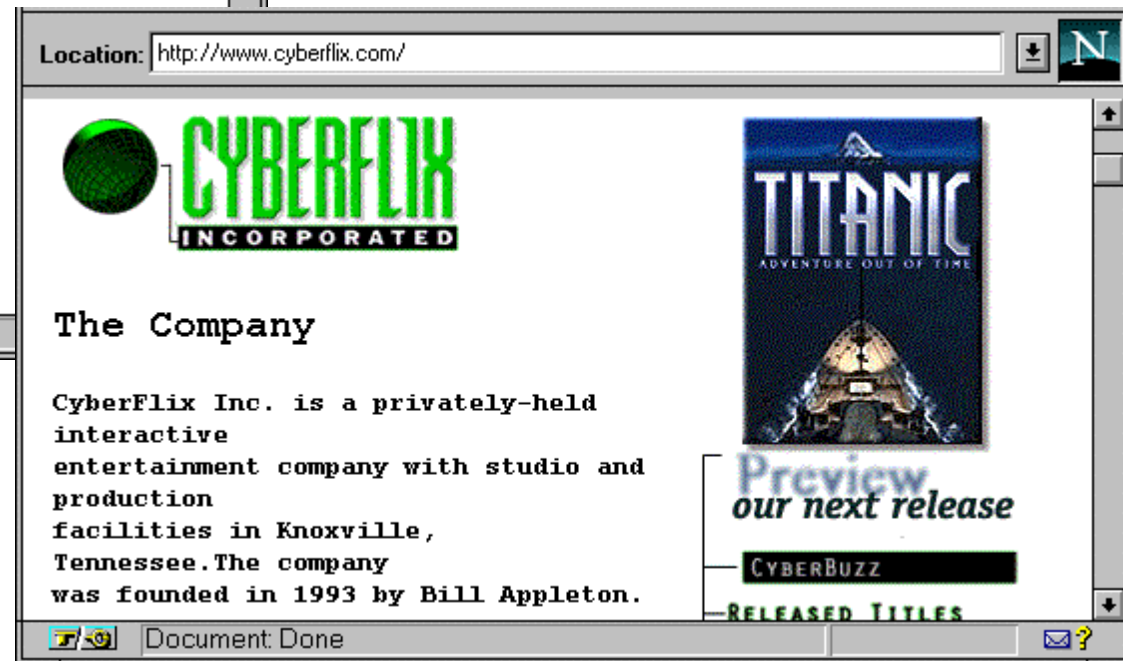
Location: http://www.cyberflix.com/

N

CYBERFLIX
INCORPORATED

The Company

CyberFlix Inc. is a privately-held interactive entertainment company with studio and production facilities in Knoxville, Tennessee.The company was founded in 1993 by Bill Appleton.

TITANIC
ADVENTURE OUT OF TIME

Preview
our next release

CYBERBUZZ

RELEASED TITLES

Document: Done